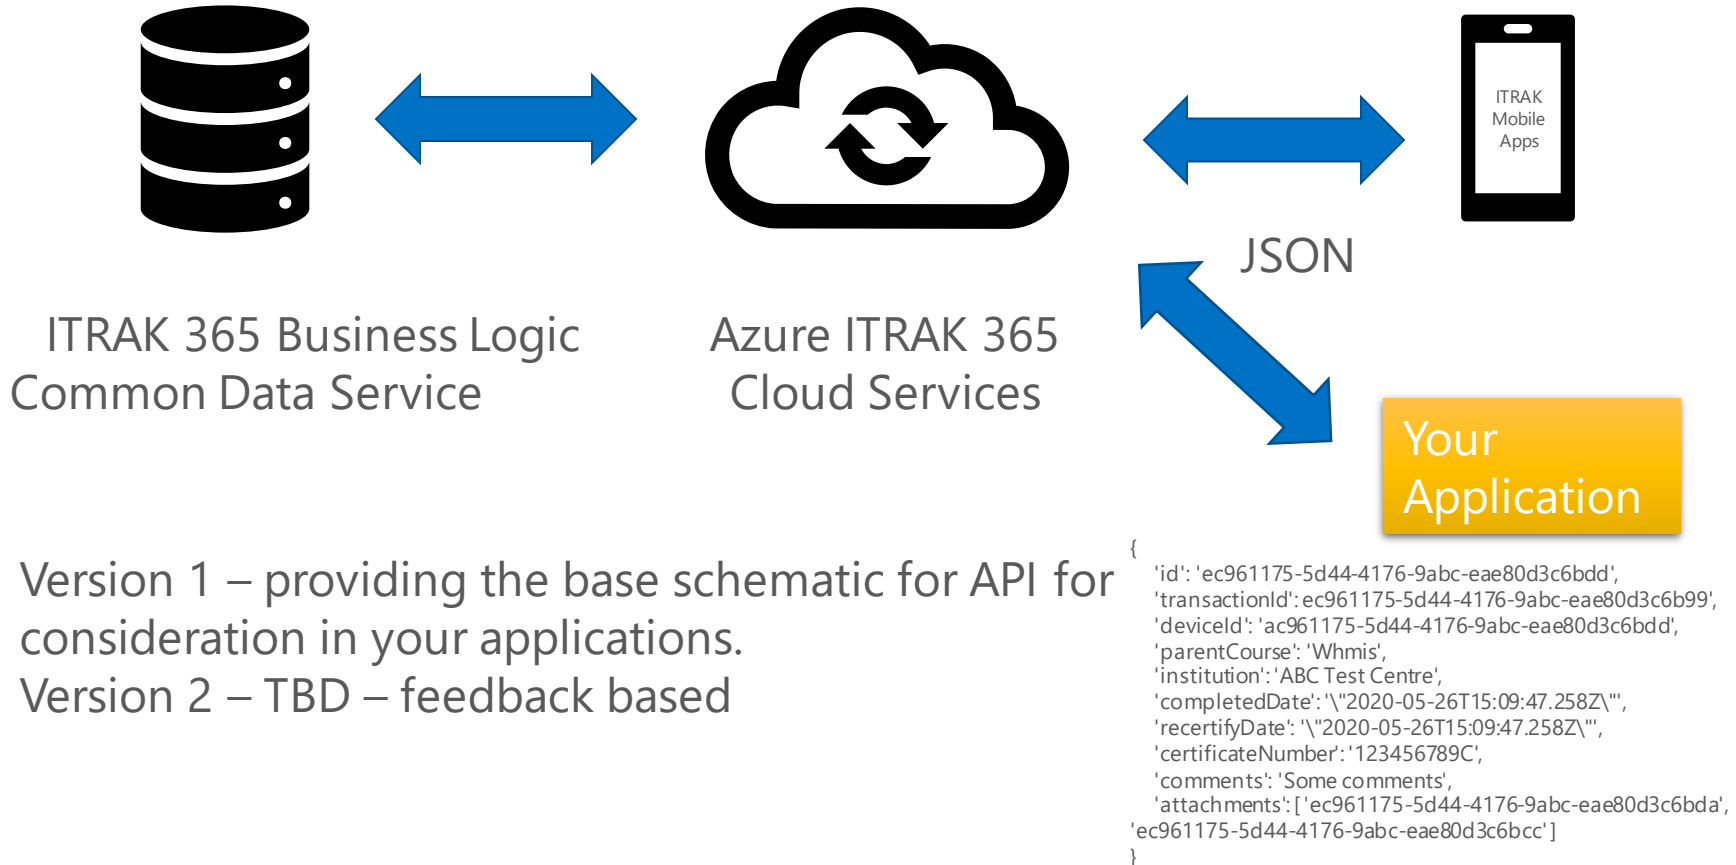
ITRAK Mobile Apps

JSON

ITRAK 365 Business Logic
Common Data Service

Azure ITRAK 365
Cloud Services

Your Application

Version 1 – providing the base schematic for API for consideration in your applications.
Version 2 – TBD – feedback based

{
'id': 'ec961175-5d44-4176-9abc-eae80d3c6bdd',
'transactionId': ec961175-5d44-4176-9abc-eae80d3c6b99',
'deviceId': 'ac961175-5d44-4176-9abc-eae80d3c6bdd',
'parentCourse': 'Whmis',
'institution': 'ABC Test Centre',
'completedDate': '\"2020-05-26T15:09:47.258Z\"',
'recertifyDate': '\"2020-05-26T15:09:47.258Z\"',
'certificateNumber': '123456789C',
'comments': 'Some comments',
'attachments': ['ec961175-5d44-4176-9abc-eae80d3c6bda', 'ec961175-5d44-4176-9abc-eae80d3c6bcc']
}